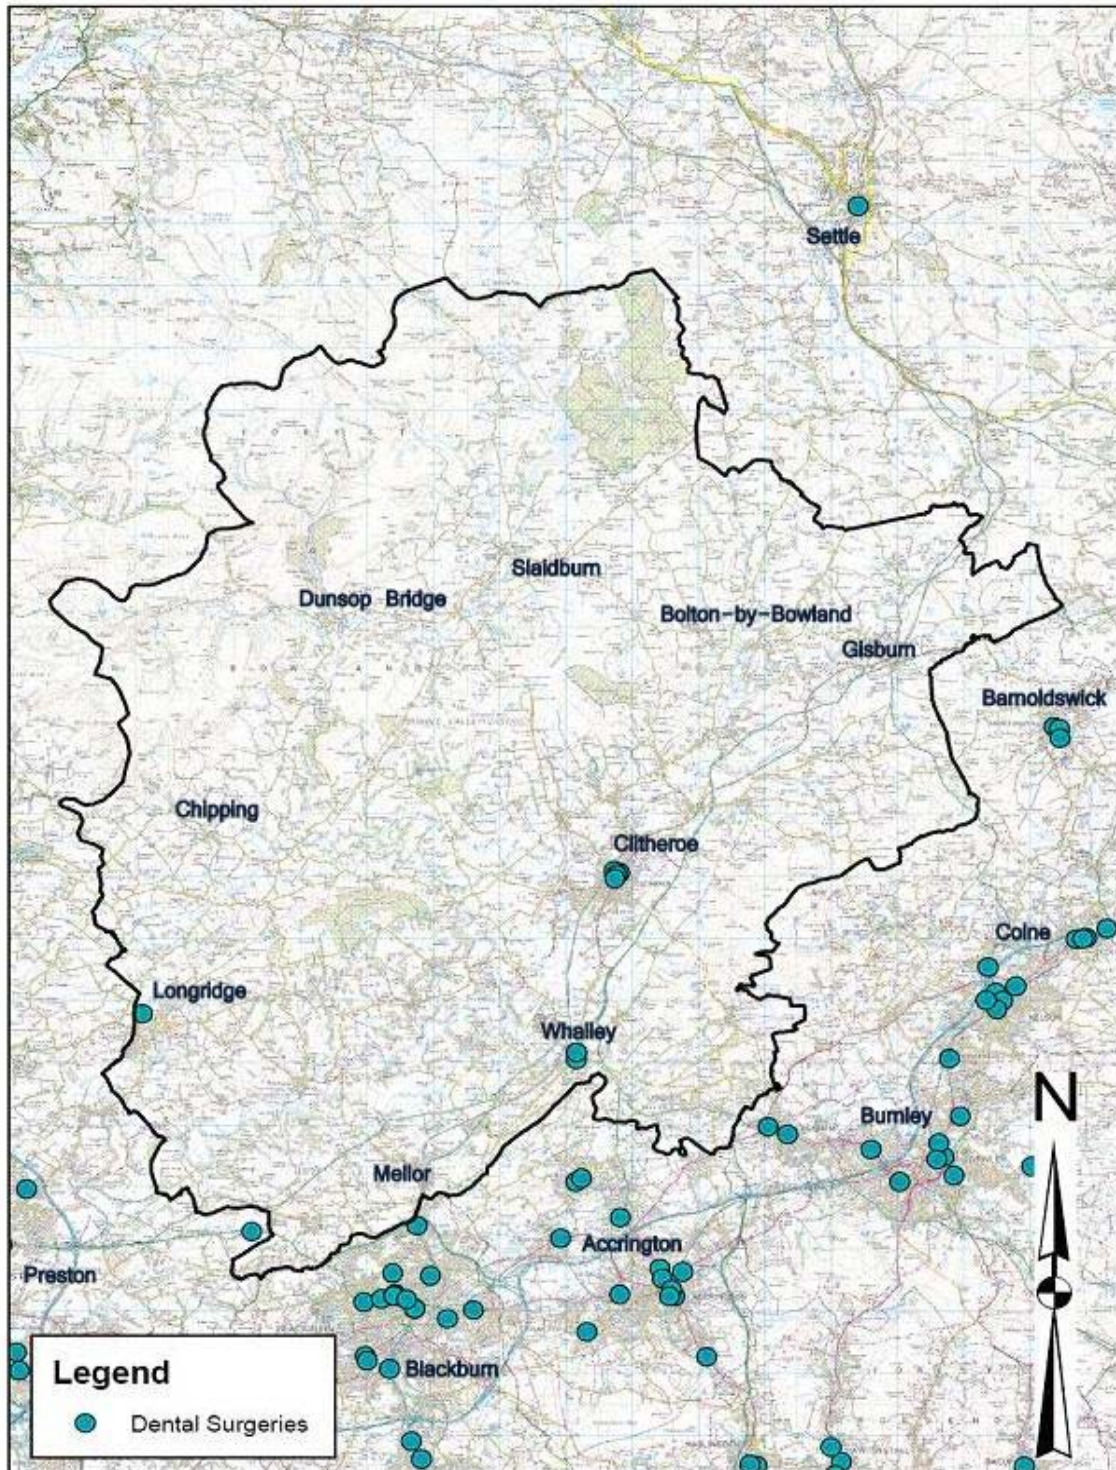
Settle

Slaidburn

Dunsop Bridge

Bolton-by-Bowland

Gisburn

Barnoldswick

Chipping

Clitheroe

Colne

Longridge

Whalley

N

Burnley

Mellor

Accrington

Preston

Blackburn

Legend

Dental Surgeries